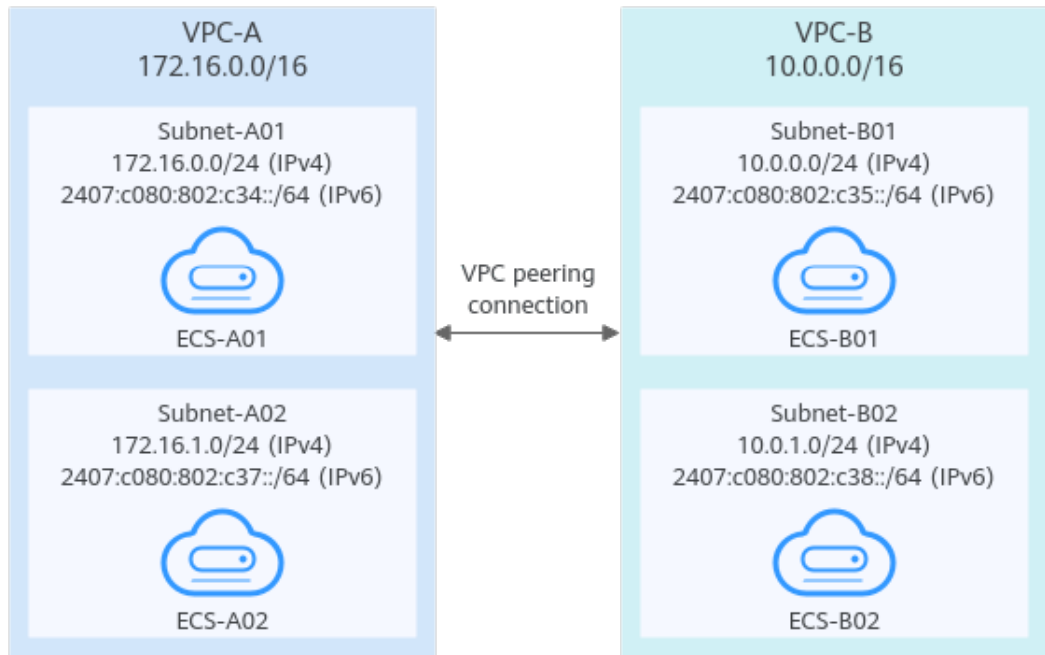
VPC-A
172.16.0.0/16

Subnet-A01
172.16.0.0/24 (IPv4)
2407:c080:802:c34::/64 (IPv6)

ECS-A01

Subnet-A02
172.16.1.0/24 (IPv4)
2407:c080:802:c37::/64 (IPv6)

ECS-A02

VPC peering connection

VPC-B
10.0.0.0/16

Subnet-B01
10.0.0.0/24 (IPv4)
2407:c080:802:c35::/64 (IPv6)

ECS-B01

Subnet-B02
10.0.1.0/24 (IPv4)
2407:c080:802:c38::/64 (IPv6)

ECS-B02